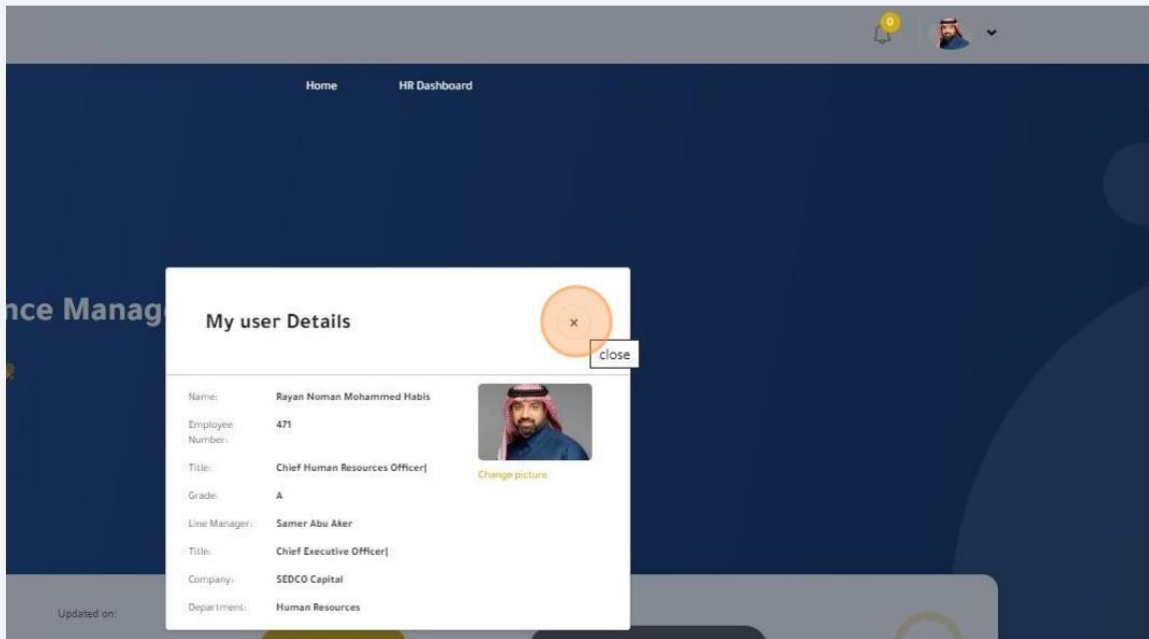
0

Home HR Dashboard

nce Manag

My user Details

×

close

| | |
|---|---|
| Name: | Rayan Noman Mohammed Habis |
| Employee Number: | 471 |
| Title: | Chief Human Resources Officer\| |
| Grade: | A |
| Line Manager: | Samer Abu Aker |
| Title: | Chief Executive Officer\| |
| Company: | SEDCO Capital |
| Department: | Human Resources |

Change picture

Updated on: